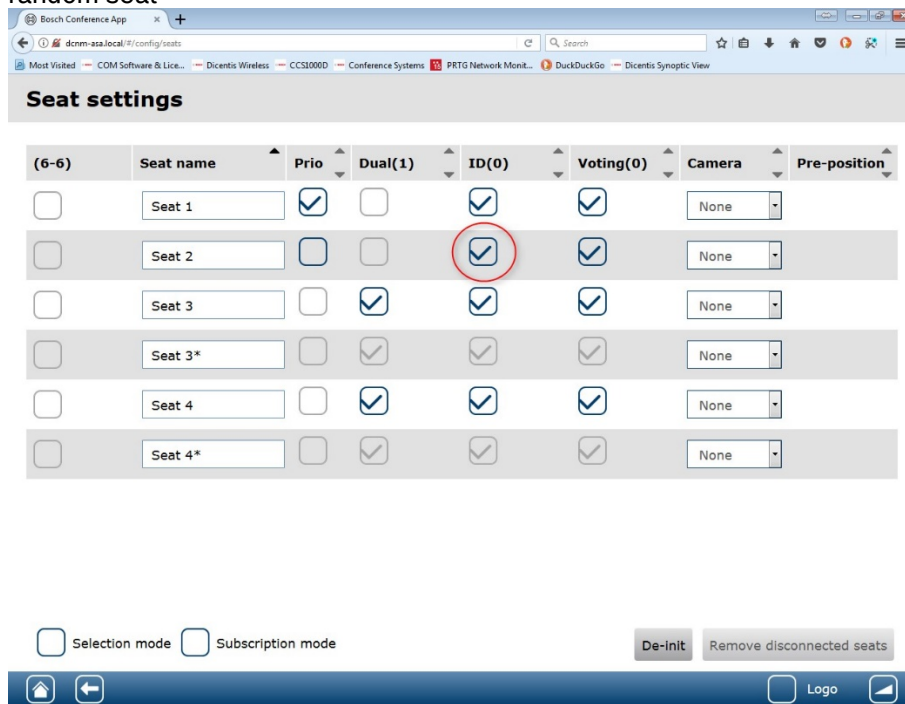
random seat

Bosch Conference App

dcnm-asa.local/#/config/seats

Search

Most Visited COM Software & Lice... Dicentis Wireless CCS1000D Conference Systems PRTG Network Monit... DuckDuckGo Dicentis Synoptic View

Seat settings

| (6-6) | Seat name | Prio | Dual(1) | ID(0) | Voting(0) | Camera | Pre-position |
|---|---|---|---|---|---|---|---|
| | Seat 1 | | | | | None | |
| | Seat 2 | | | | | None | |
| | Seat 3 | | | | | None | |
| | Seat 3* | | | | | None | |
| | Seat 4 | | | | | None | |
| | Seat 4* | | | | | None | |

Selection mode Subscription mode

De-init Remove disconnected seats

Logo